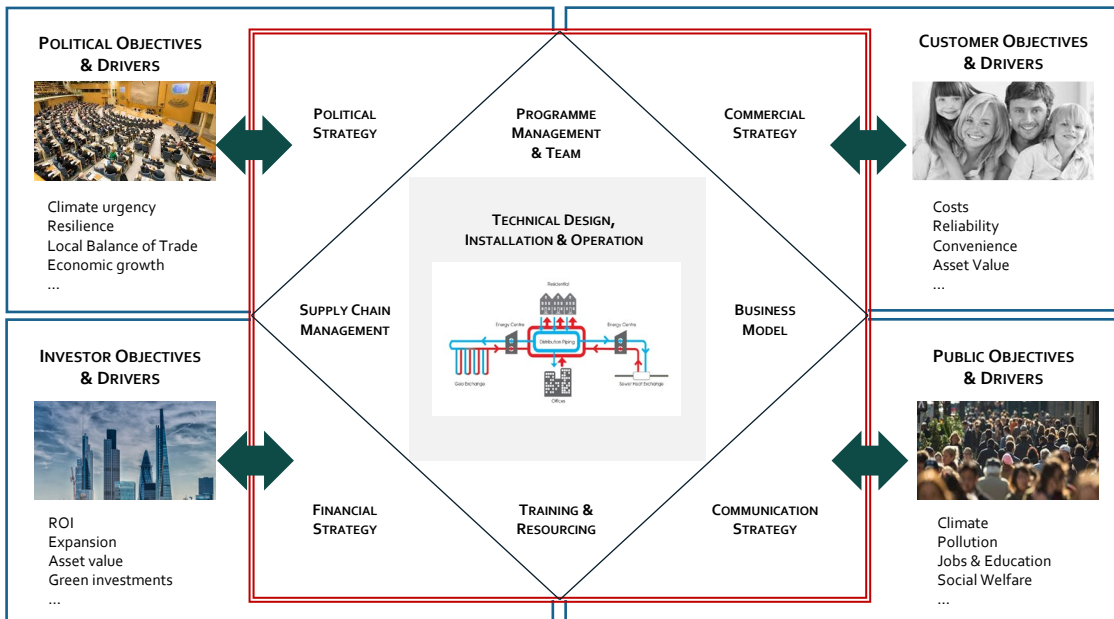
POLITICAL OBJECTIVES & DRIVERS

Climate urgency
Resilience
Local Balance of Trade
Economic growth
…

CUSTOMER OBJECTIVES & DRIVERS

Costs
Reliability
Convenience
Asset Value
…

POLITICAL STRATEGY

PROGRAMME MANAGEMENT & TEAM

COMMERCIAL STRATEGY

TECHNICAL DESIGN, INSTALLATION & OPERATION

Residential
Energy Centre
Energy Centre
Distribution Piping
Geo Exchange
Sewer Heat Exchange
Offices

SUPPLY CHAIN MANAGEMENT

BUSINESS MODEL

INVESTOR OBJECTIVES & DRIVERS

ROI
Expansion
Asset value
Green investments
…

PUBLIC OBJECTIVES & DRIVERS

Climate
Pollution
Jobs & Education
Social Welfare
…

FINANCIAL STRATEGY

TRAINING & RESOURCING

COMMUNICATION STRATEGY